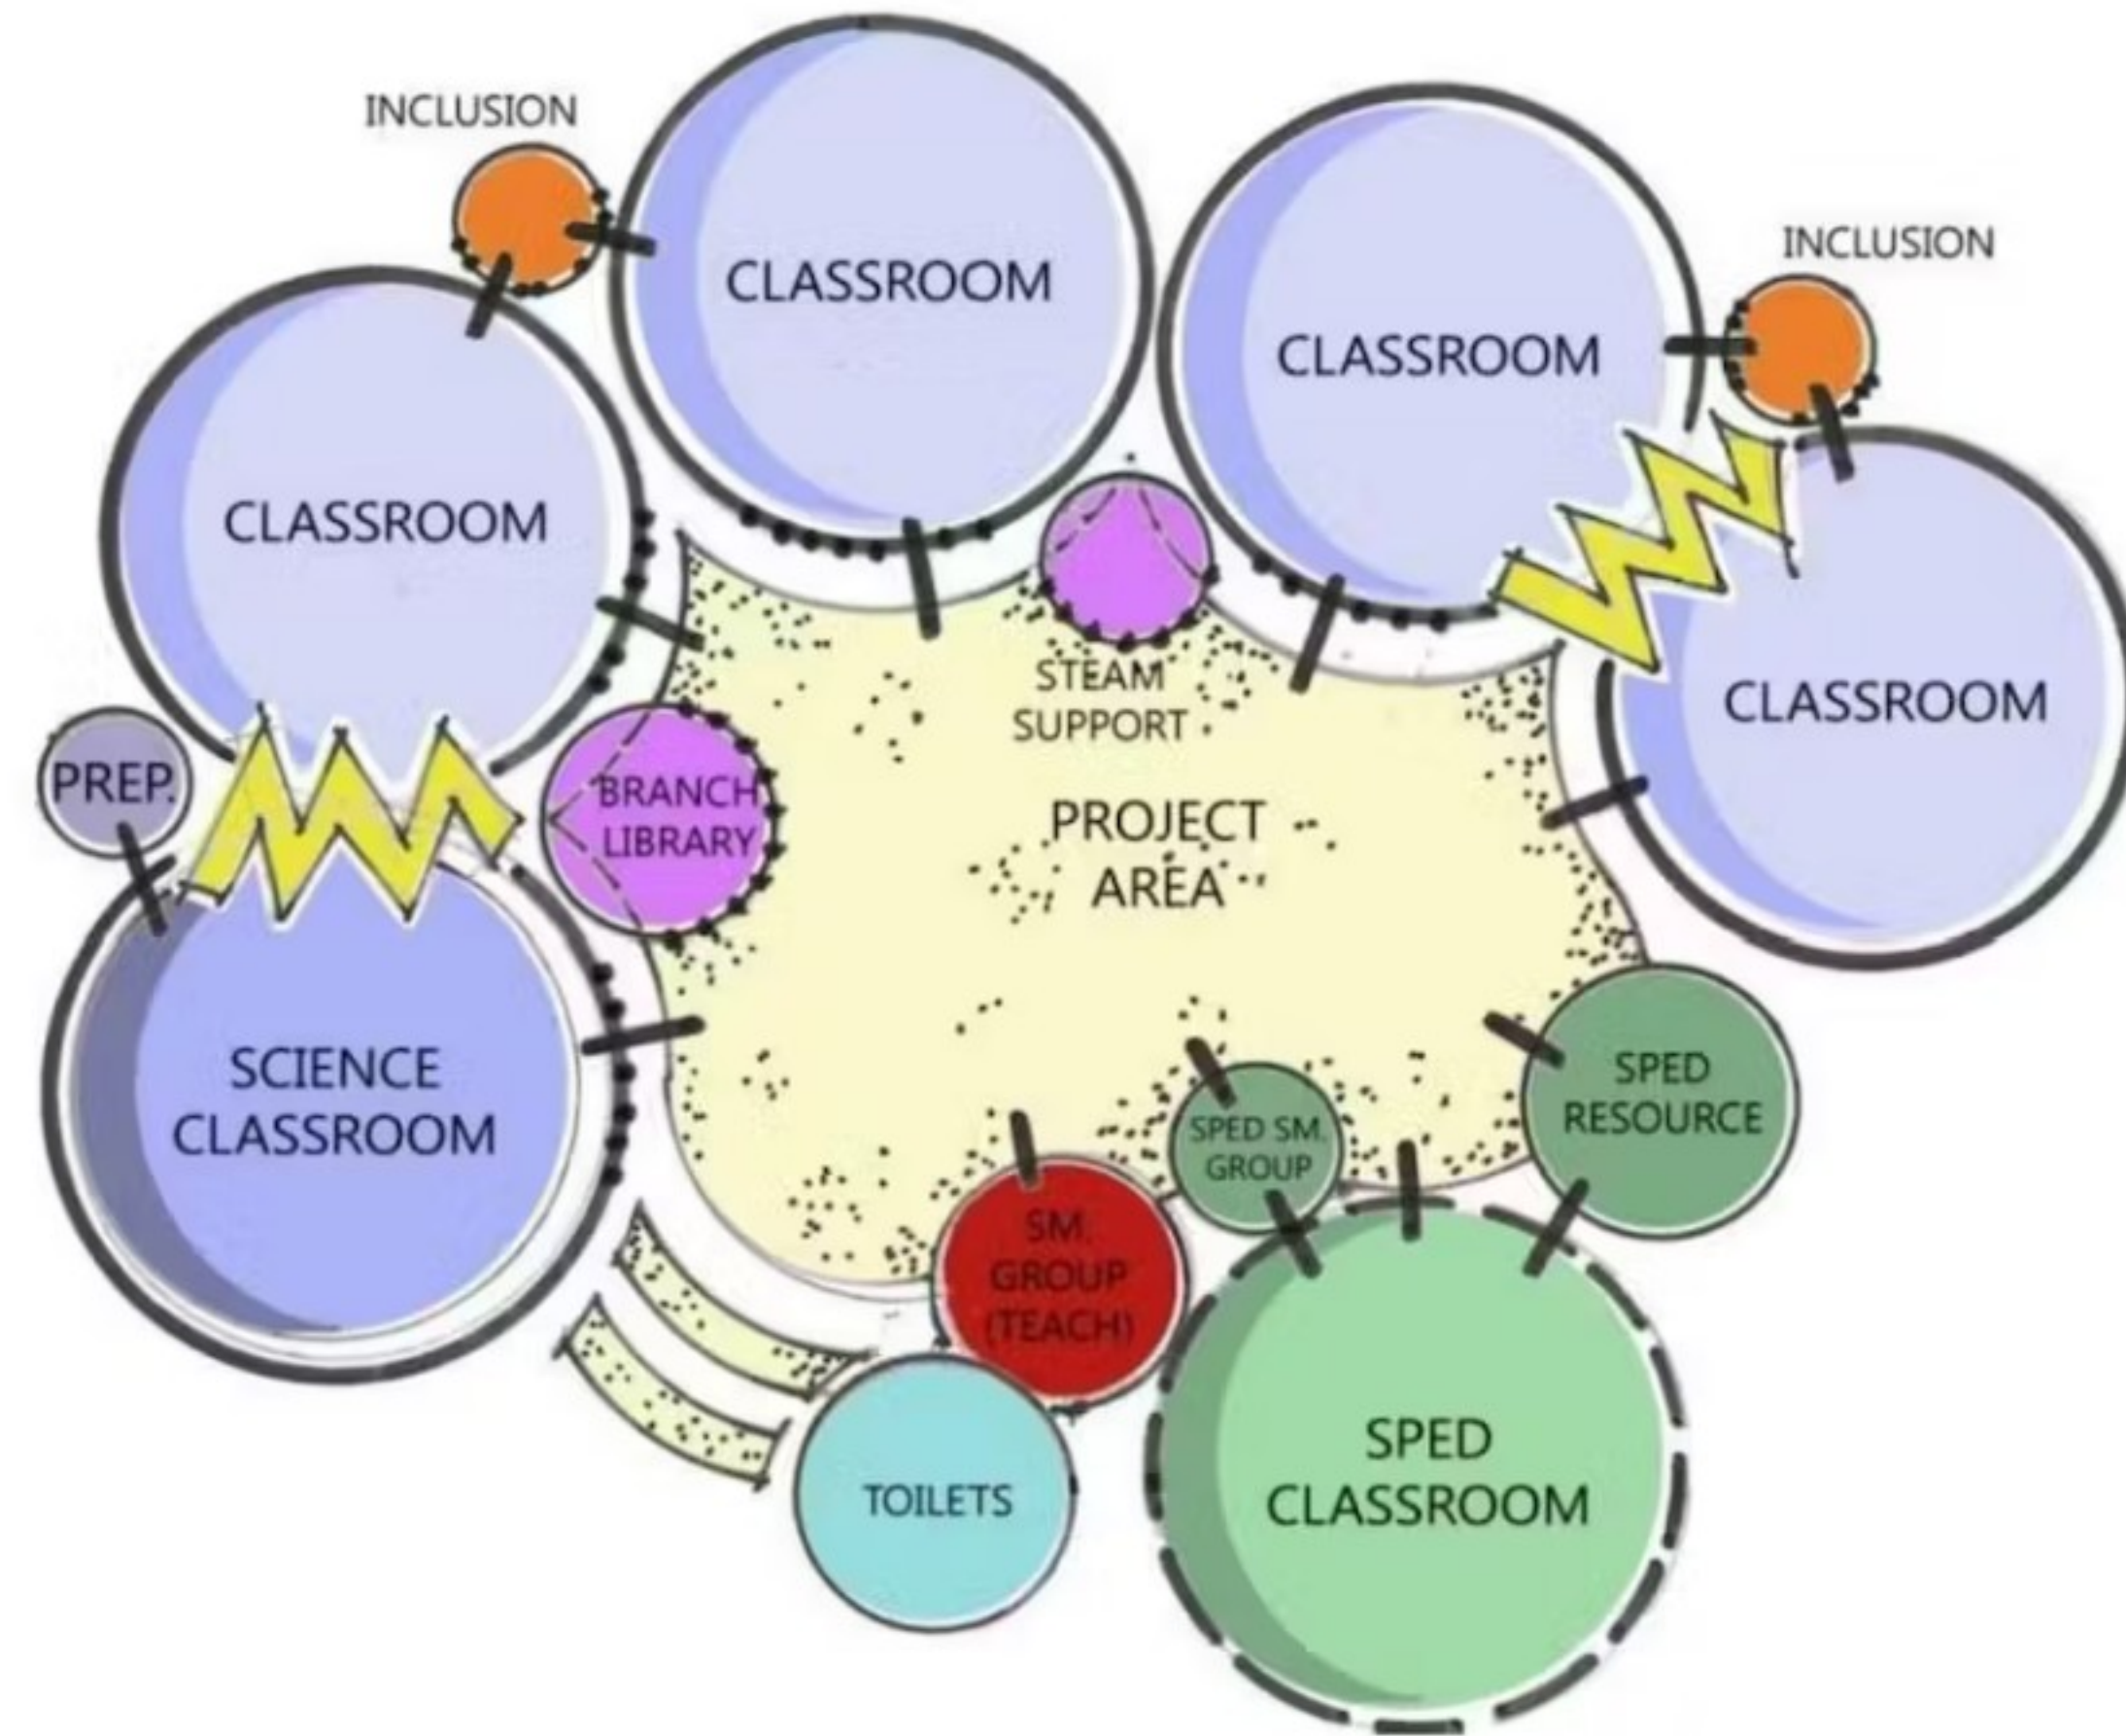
INCLUSION

CLASSROOM

CLASSROOM

INCLUSION

CLASSROOM

STEAM SUPPORT

CLASSROOM

PREP.

BRANCH LIBRARY

PROJECT AREA

SCIENCE CLASSROOM

SPED RESOURCE

SPED SM. GROUP

SM. GROUP (TEACH)

TOILETS

SPED CLASSROOM